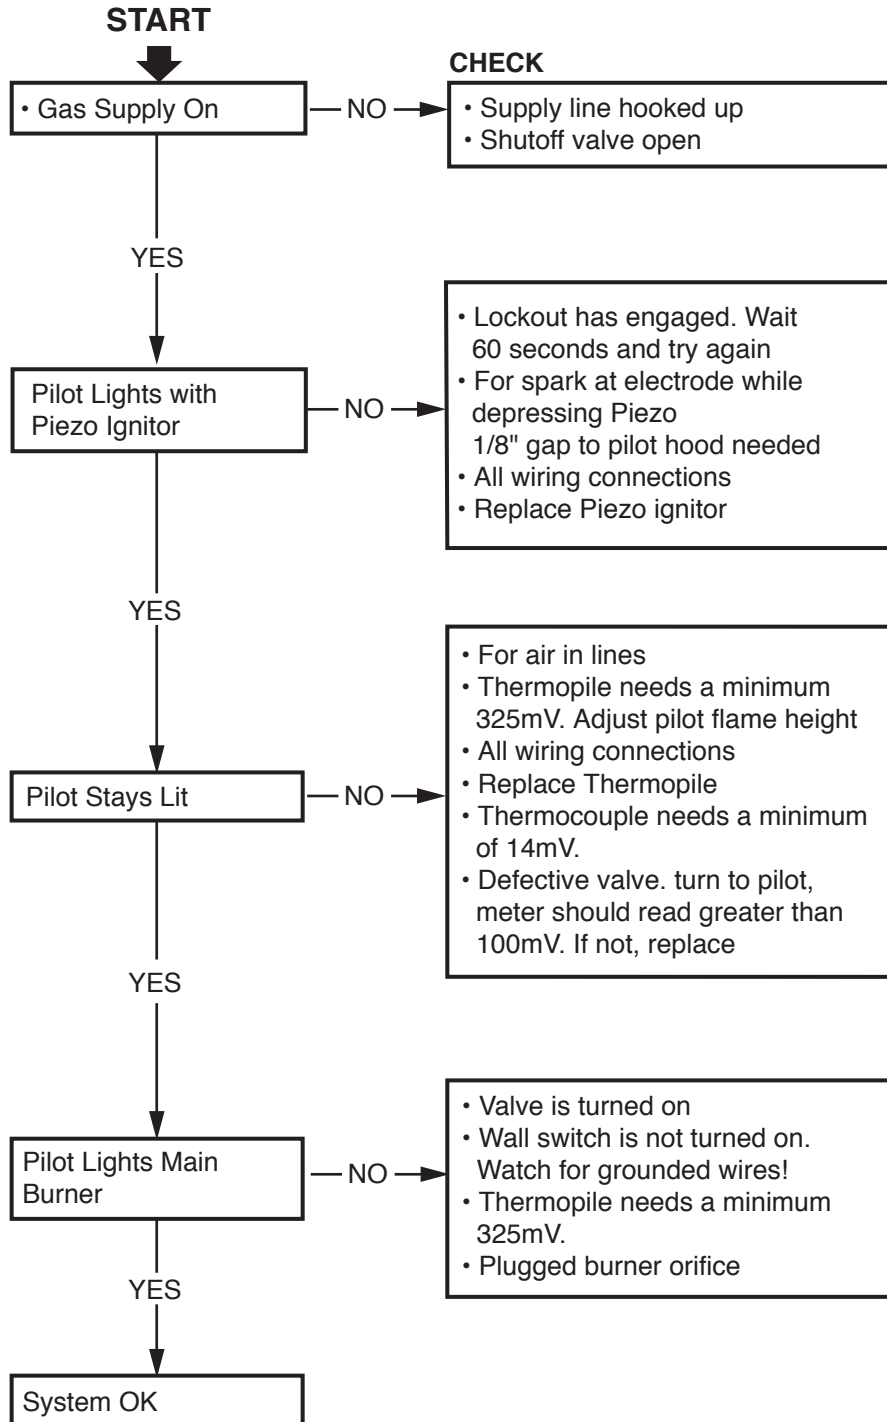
START

• Gas Supply On

NO

CHECK

• Supply line hooked up
• Shutoff valve open

YES

Pilot Lights with Piezo Ignitor

NO

• Lockout has engaged. Wait 60 seconds and try again
• For spark at electrode while depressing Piezo 1/8" gap to pilot hood needed
• All wiring connections
• Replace Piezo ignitor

YES

Pilot Stays Lit

NO

• For air in lines
• Thermopile needs a minimum 325mV. Adjust pilot flame height
• All wiring connections
• Replace Thermopile
• Thermocouple needs a minimum of 14mV.
• Defective valve. turn to pilot, meter should read greater than 100mV. If not, replace

YES

Pilot Lights Main Burner

NO

• Valve is turned on
• Wall switch is not turned on. Watch for grounded wires!
• Thermopile needs a minimum 325mV.
• Plugged burner orifice

YES

System OK